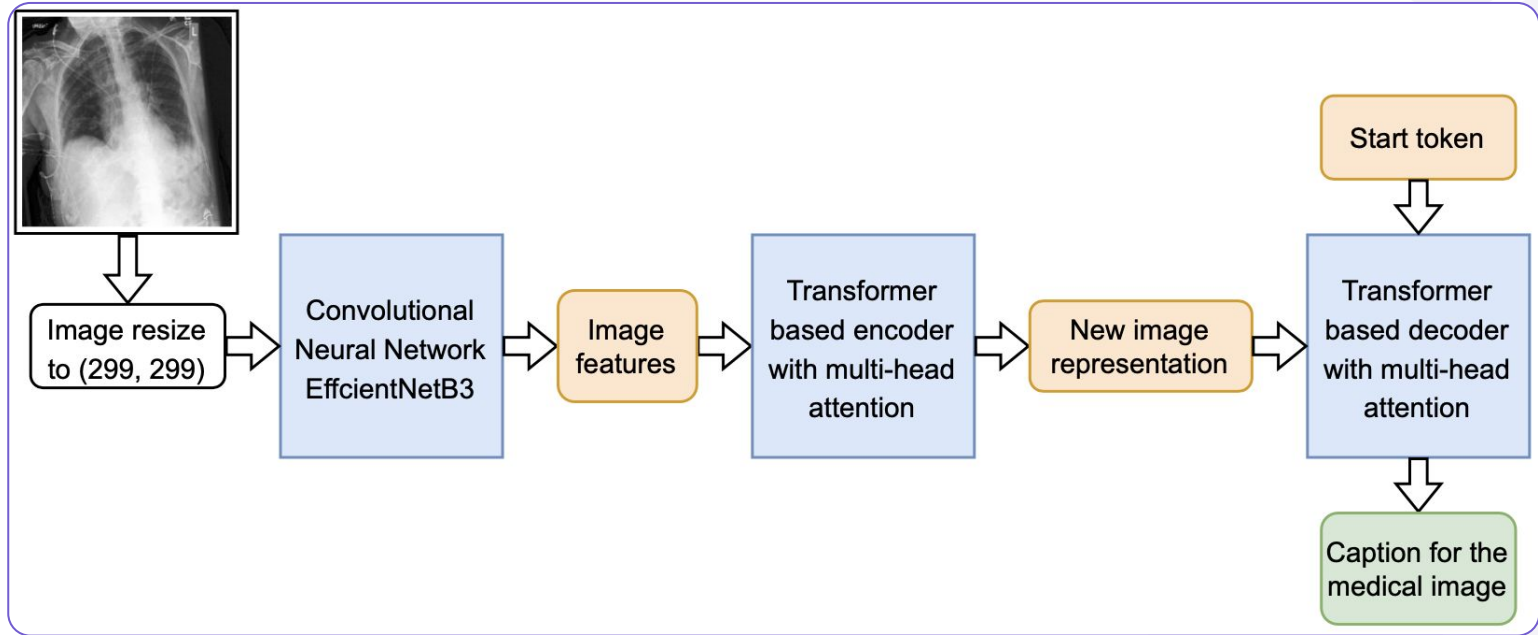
Image resize to (299, 299)

Convolutional Neural Network EffcientNetB3

Image features

Transformer based encoder with multi-head attention

New image representation

Start token

Transformer based decoder with multi-head attention

Caption for the medical image